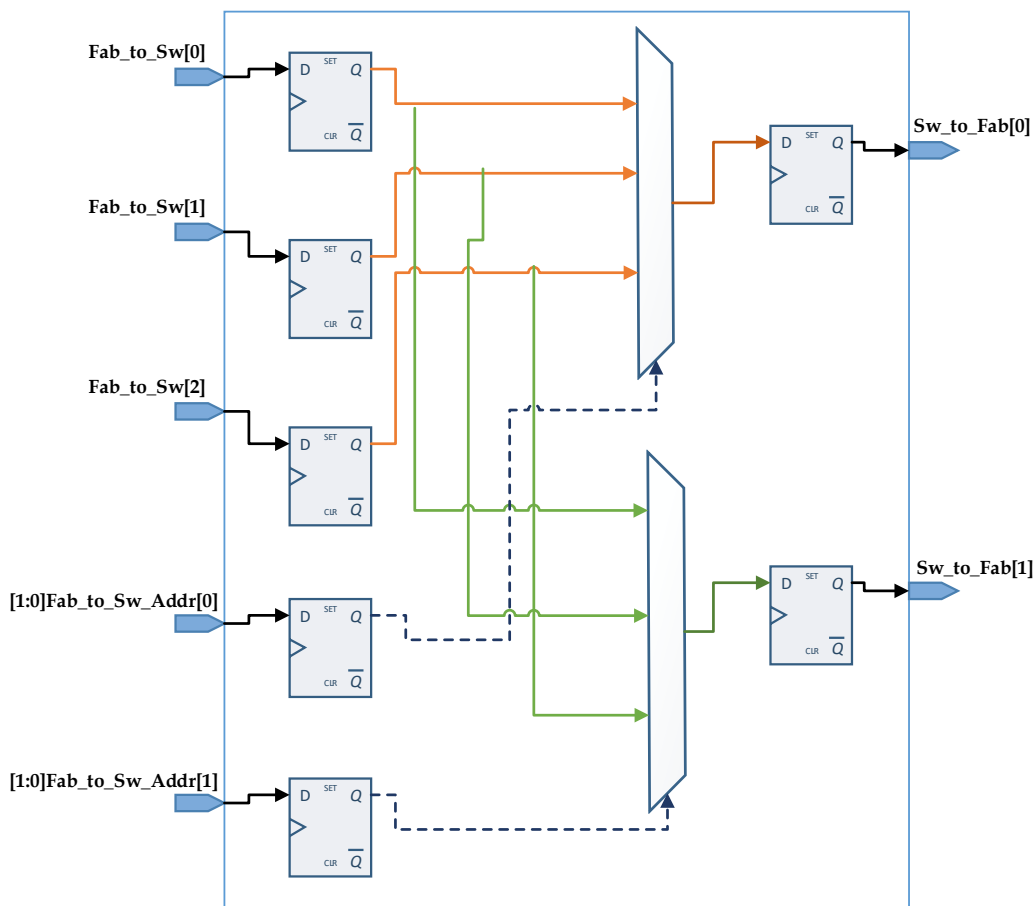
Fab_to_Sw[0]

D SET Q

CLR $\overline{Q}$

Fab_to_Sw[1]

D SET Q

CLR $\overline{Q}$

Fab_to_Sw[2]

D SET Q

CLR $\overline{Q}$

[1:0]Fab_to_Sw_Addr[0]

D SET Q

CLR $\overline{Q}$

[1:0]Fab_to_Sw_Addr[1]

D SET Q

CLR $\overline{Q}$

D SET Q

CLR $\overline{Q}$

Sw_to_Fab[0]

D SET Q

CLR $\overline{Q}$

Sw_to_Fab[1]